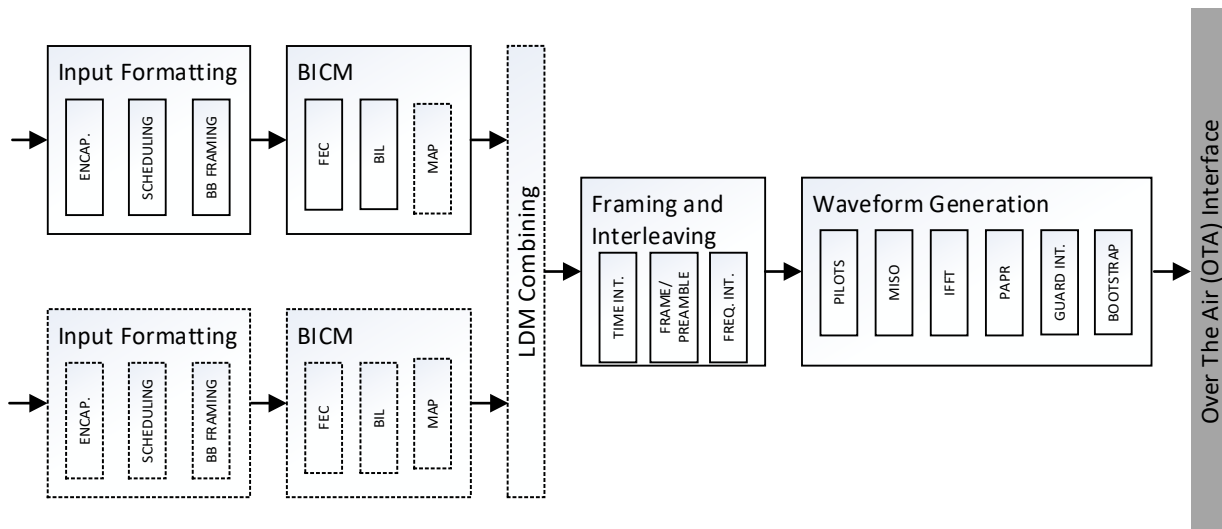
Input Formatting
ENCAP.
SCHEDULING
BB FRAMING

BICM
FEC
BIL
MAP

Input Formatting
ENCAP.
SCHEDULING
BB FRAMING

BICM
FEC
BIL
MAP

LDM Combining

Framing and Interleaving
TIME INT.
FRAME/ PREAMBLE
FREQ. INT.

Waveform Generation
PILOTS
MISO
IFFT
PAPR
GUARD INT.
BOOTSTRAP

Over The Air (OTA) Interface